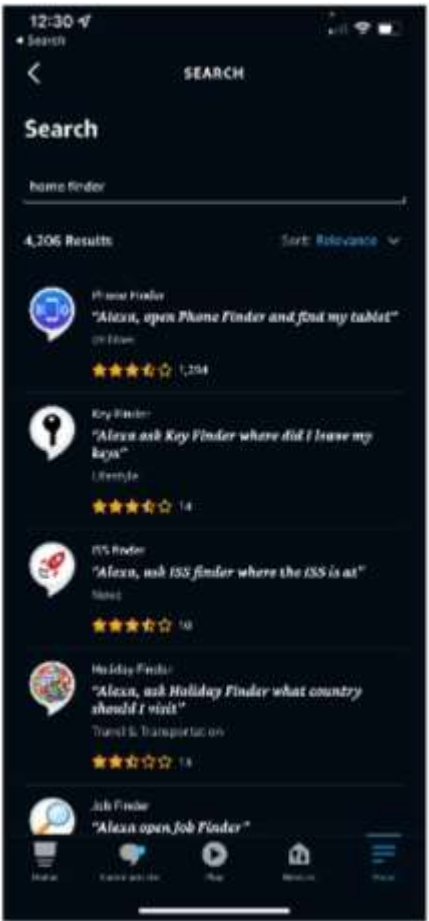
12:30
◂ Search

SEARCH

Search

home finder

4,206 Results

Sort: Relevance

Phone Finder
"Alexa, open Phone Finder and find my tablet"
Utilities
1,294

Key Finder
"Alexa ask Key Finder where did I leave my keys"
Lifestyle
14

ISS Finder
"Alexa, ask ISS finder where the ISS is at"
News
10

Holiday Finder
"Alexa, ask Holiday Finder what country should I visit"
Travel & Transportation
14

Job Finder
"Alexa open Job Finder"

Home
Communicate
Play
Devices
More